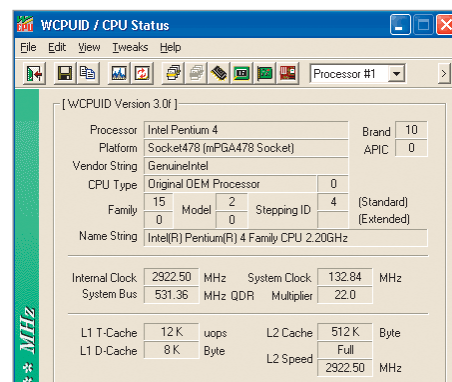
WCPUID / CPU Status

File Edit View Tweaks Help

Processor #1

[ WCPUID Version 3.0f ]

Processor Intel Pentium 4
Platform Socket478 (mPGA478 Socket)
Vendor String GenuineIntel
CPU Type Original OEM Processor 0
Family 15 0 Model 2 0 Stepping ID 4 (Standard) (Extended)
Name String Intel(R) Pentium(R) 4 Family CPU 2.20GHz

Brand 10
APIC 0

Internal Clock 2922.50 MHz
System Bus 531.36 MHz QDR
System Clock 132.84 MHz
Multiplier 22.0

L1 T-Cache 12 K uops
L1 D-Cache 8 K Byte
L2 Cache 512 K Byte
L2 Speed Full 2922.50 MHz

MHz